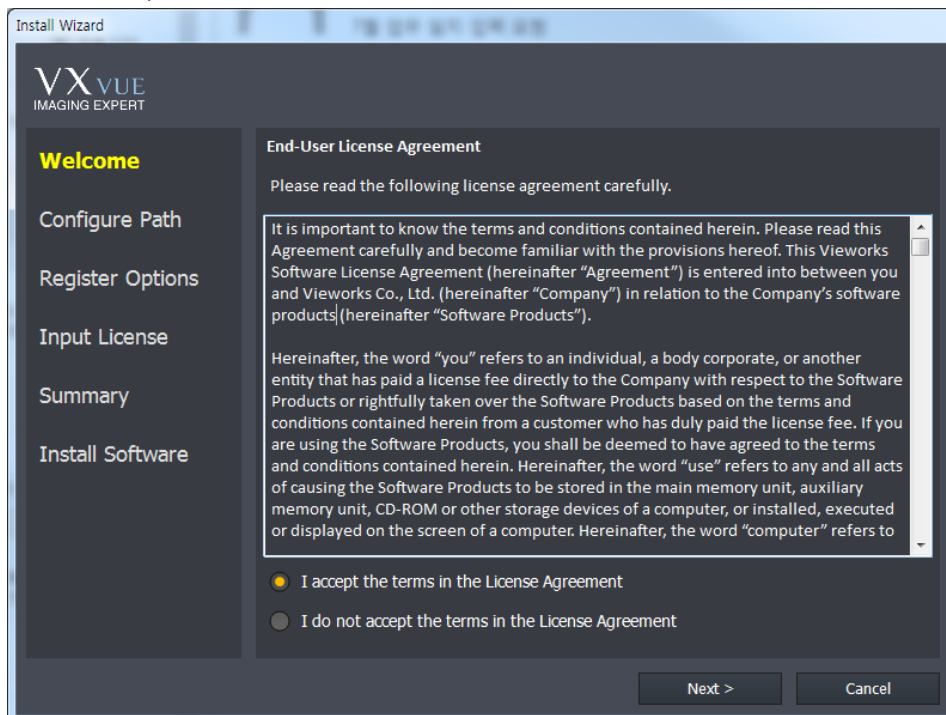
Install Wizard

VX VUE
IMAGING EXPERT

Welcome

Configure Path

Register Options

Input License

Summary

Install Software

End-User License Agreement

Please read the following license agreement carefully.

It is important to know the terms and conditions contained herein. Please read this Agreement carefully and become familiar with the provisions hereof. This Vieworks Software License Agreement (hereinafter "Agreement") is entered into between you and Vieworks Co., Ltd. (hereinafter "Company") in relation to the Company's software products (hereinafter "Software Products").

Hereinafter, the word "you" refers to an individual, a body corporate, or another entity that has paid a license fee directly to the Company with respect to the Software Products or rightfully taken over the Software Products based on the terms and conditions contained herein from a customer who has duly paid the license fee. If you are using the Software Products, you shall be deemed to have agreed to the terms and conditions contained herein. Hereinafter, the word "use" refers to any and all acts of causing the Software Products to be stored in the main memory unit, auxiliary memory unit, CD-ROM or other storage devices of a computer, or installed, executed or displayed on the screen of a computer. Hereinafter, the word "computer" refers to

I accept the terms in the License Agreement

I do not accept the terms in the License Agreement

Next >

Cancel